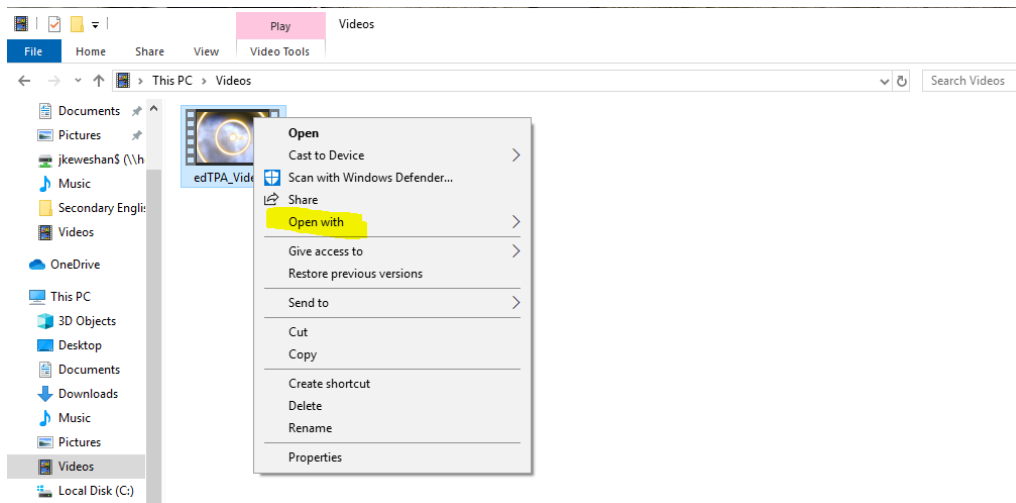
Play
Videos
File
Home
Share
View
Video Tools

This PC > Videos
Search Videos

Documents
Pictures
jkeweshan$ (\\h
Music
Secondary Englis
Videos
OneDrive
This PC
3D Objects
Desktop
Documents
Downloads
Music
Pictures
Videos
Local Disk (C:)

edTPA_Vide

Open
Cast to Device
Scan with Windows Defender...
Share
Open with
Give access to
Restore previous versions
Send to
Cut
Copy
Create shortcut
Delete
Rename
Properties